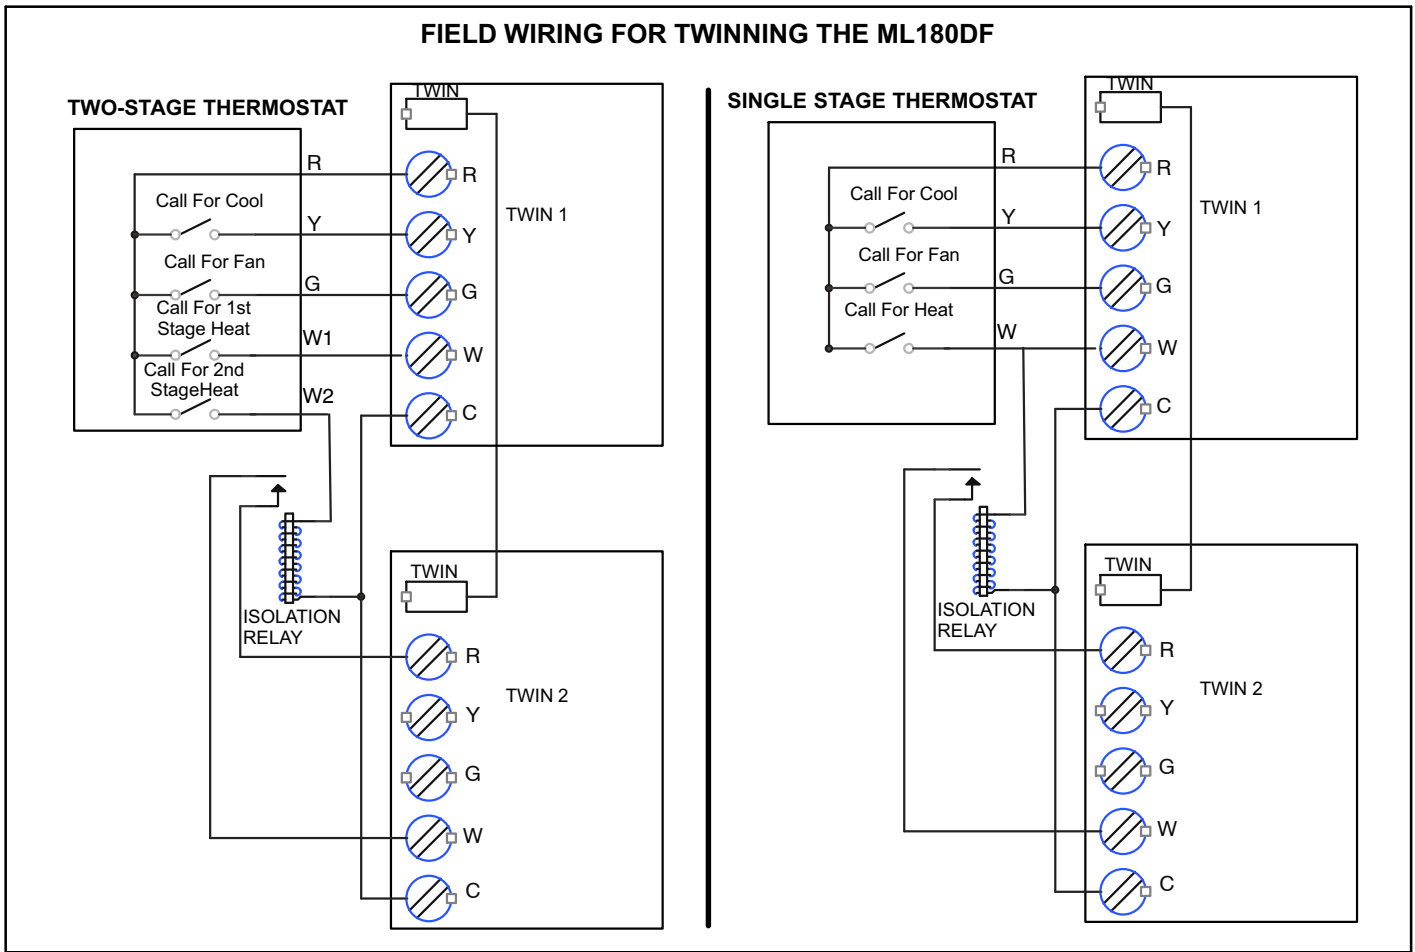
FIELD WIRING FOR TWINNING THE ML180DF

TWO-STAGE THERMOSTAT

Call For Cool
Call For Fan
Call For 1st Stage Heat
Call For 2nd StageHeat

R
Y
G
W1
W2

TWIN
R
Y
G
W
C
TWIN 1

ISOLATION RELAY

TWIN
R
Y
G
W
C
TWIN 2

SINGLE STAGE THERMOSTAT

Call For Cool
Call For Fan
Call For Heat

R
Y
G
W

TWIN
R
Y
G
W
C
TWIN 1

ISOLATION RELAY

TWIN
R
Y
G
W
C
TWIN 2